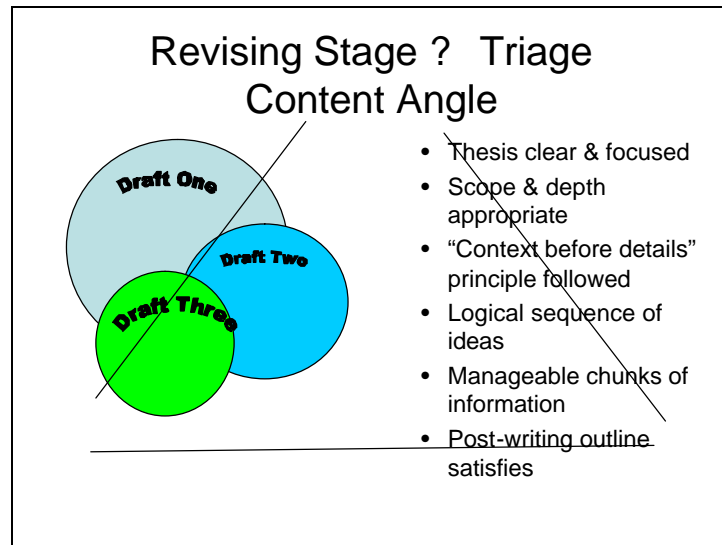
Revising Stage ? Triage
Content Angle

Draft One

Draft Two

Draft Three

- Thesis clear & focused
- Scope & depth appropriate
- "Context before details" principle followed
- Logical sequence of ideas
- Manageable chunks of information
- Post-writing outline satisfies